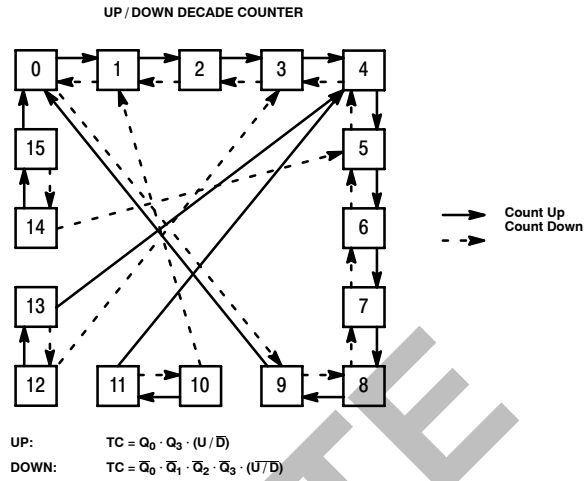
UP / DOWN DECADE COUNTER

0
1
2
3
4
15
5
14
6
13
7
12
11
10
9
8

Count Up
Count Down

UP: $TC = Q_0 \cdot Q_3 \cdot (U/\overline{D})$

DOWN: $TC = \overline{Q_0} \cdot \overline{Q_1} \cdot \overline{Q_2} \cdot \overline{Q_3} \cdot (\overline{U/D})$